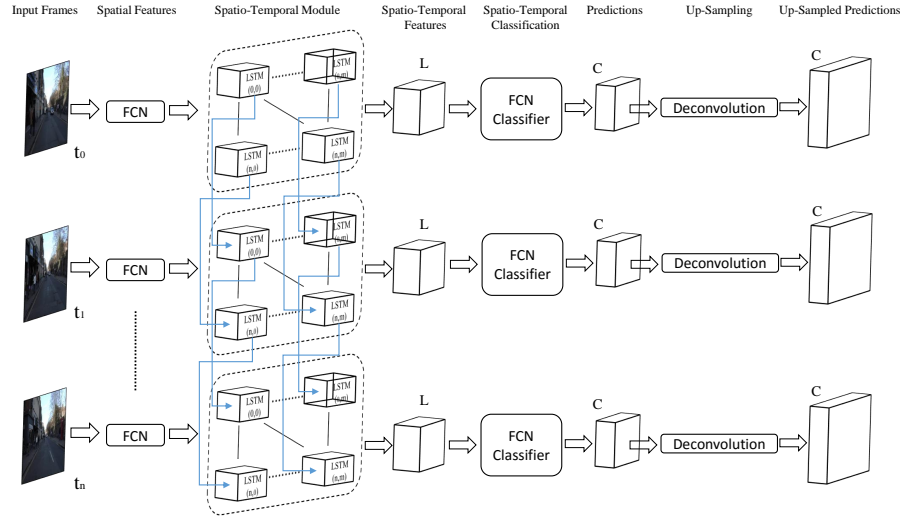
Input Frames
Spatial Features
Spatio-Temporal Module
Spatio-Temporal Features
Spatio-Temporal Classification
Predictions
Up-Sampling
Up-Sampled Predictions

$t_0$
FCN
LSTM (0,0)
LSTM (0,m)
LSTM (n,0)
LSTM (n,m)
L
FCN Classifier
C
Deconvolution
C

$t_1$
FCN
LSTM (0,0)
LSTM (0,m)
LSTM (n,0)
LSTM (n,m)
L
FCN Classifier
C
Deconvolution
C

$t_n$
FCN
LSTM (0,0)
LSTM (0,m)
LSTM (n,0)
LSTM (n,m)
L
FCN Classifier
C
Deconvolution
C